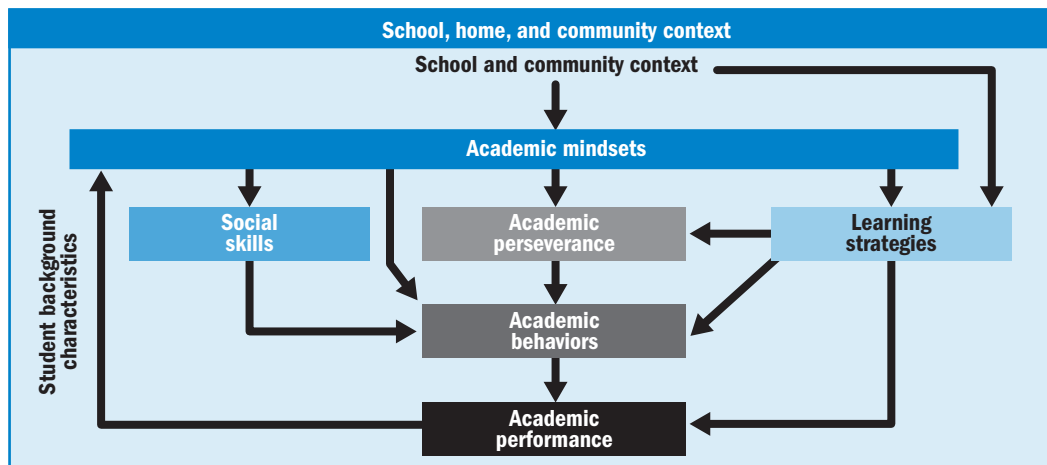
School, home, and community context

School and community context

Academic mindsets

Social skills

Academic perseverance

Learning strategies

Academic behaviors

Academic performance

Student background characteristics